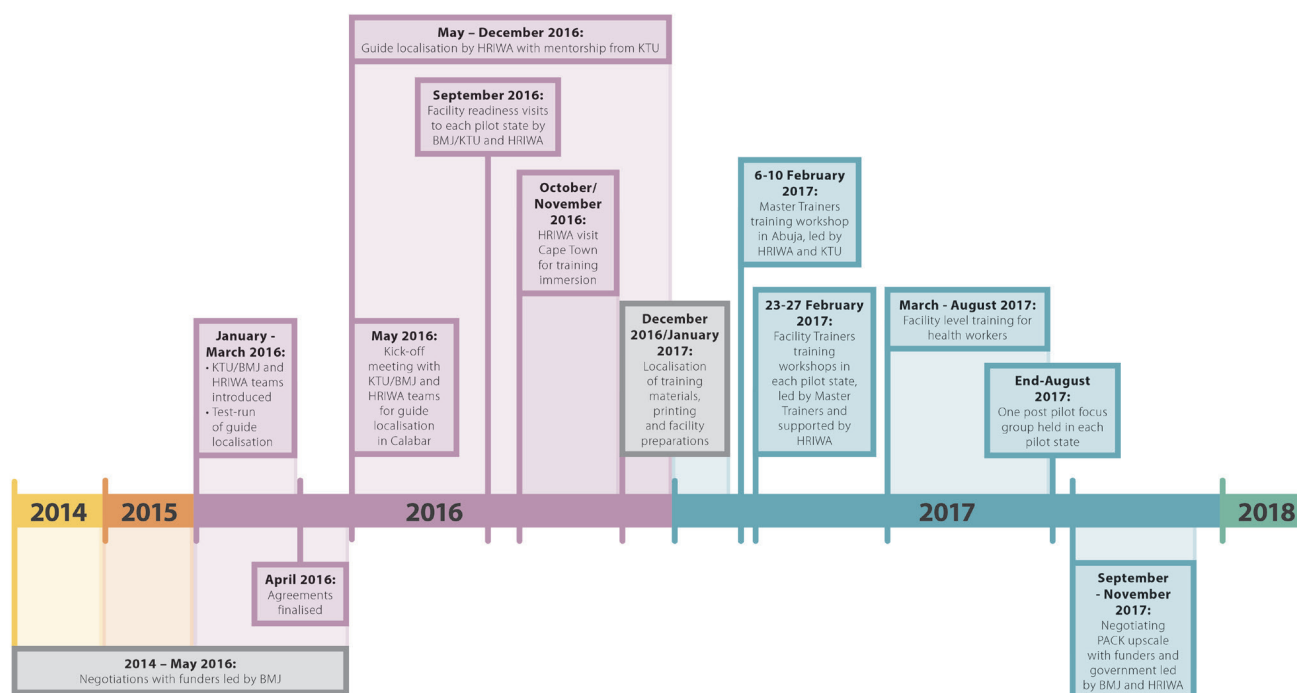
May – December 2016:
Guide localisation by HRIWA with mentorship from KTU

September 2016:
Facility readiness visits to each pilot state by BMJ/KTU and HRIWA

October/ November 2016:
HRIWA visit Cape Town for training immersion

6-10 February 2017:
Master Trainers training workshop in Abuja, led by HRIWA and KTU

January - March 2016:
• KTU/BMJ and HRIWA teams introduced
• Test-run of guide localisation

May 2016:
Kick-off meeting with KTU/BMJ and HRIWA teams for guide localisation in Calabar

December 2016/January 2017:
Localisation of training materials, printing and facility preparations

23-27 February 2017:
Facility Trainers training workshops in each pilot state, led by Master Trainers and supported by HRIWA

March - August 2017:
Facility level training for health workers

End-August 2017:
One post pilot focus group held in each pilot state

2014

2015

2016

2017

2018

April 2016:
Agreements finalised

September - November 2017:
Negotiating PACK upscale with funders and government led by BMJ and HRIWA

2014 – May 2016:
Negotiations with funders led by BMJ